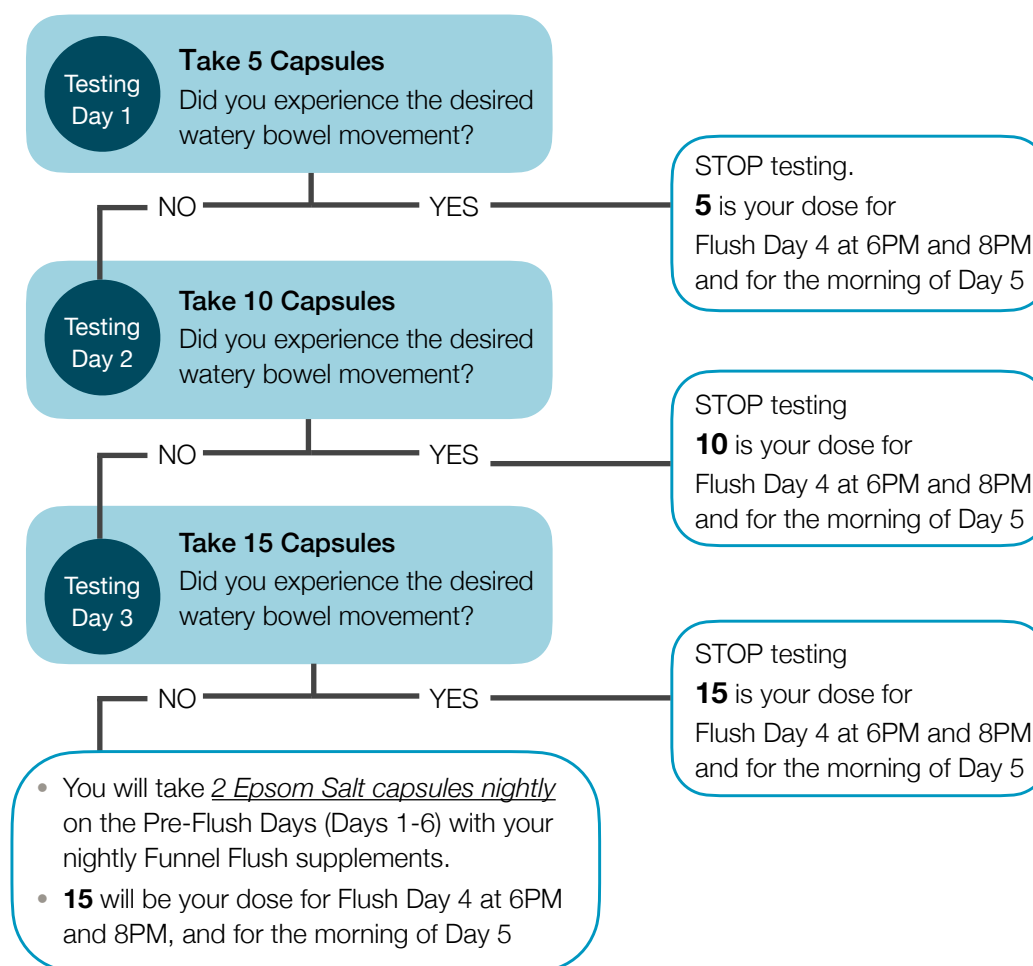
Testing Day 1

**Take 5 Capsules**
Did you experience the desired watery bowel movement?

NO

YES

STOP testing.
**5** is your dose for Flush Day 4 at 6PM and 8PM and for the morning of Day 5

Testing Day 2

**Take 10 Capsules**
Did you experience the desired watery bowel movement?

NO

YES

STOP testing
**10** is your dose for Flush Day 4 at 6PM and 8PM and for the morning of Day 5

Testing Day 3

**Take 15 Capsules**
Did you experience the desired watery bowel movement?

NO

YES

STOP testing
**15** is your dose for Flush Day 4 at 6PM and 8PM and for the morning of Day 5

- You will take 2 Epsom Salt capsules nightly on the Pre-Flush Days (Days 1-6) with your nightly Funnel Flush supplements.
- **15** will be your dose for Flush Day 4 at 6PM and 8PM, and for the morning of Day 5